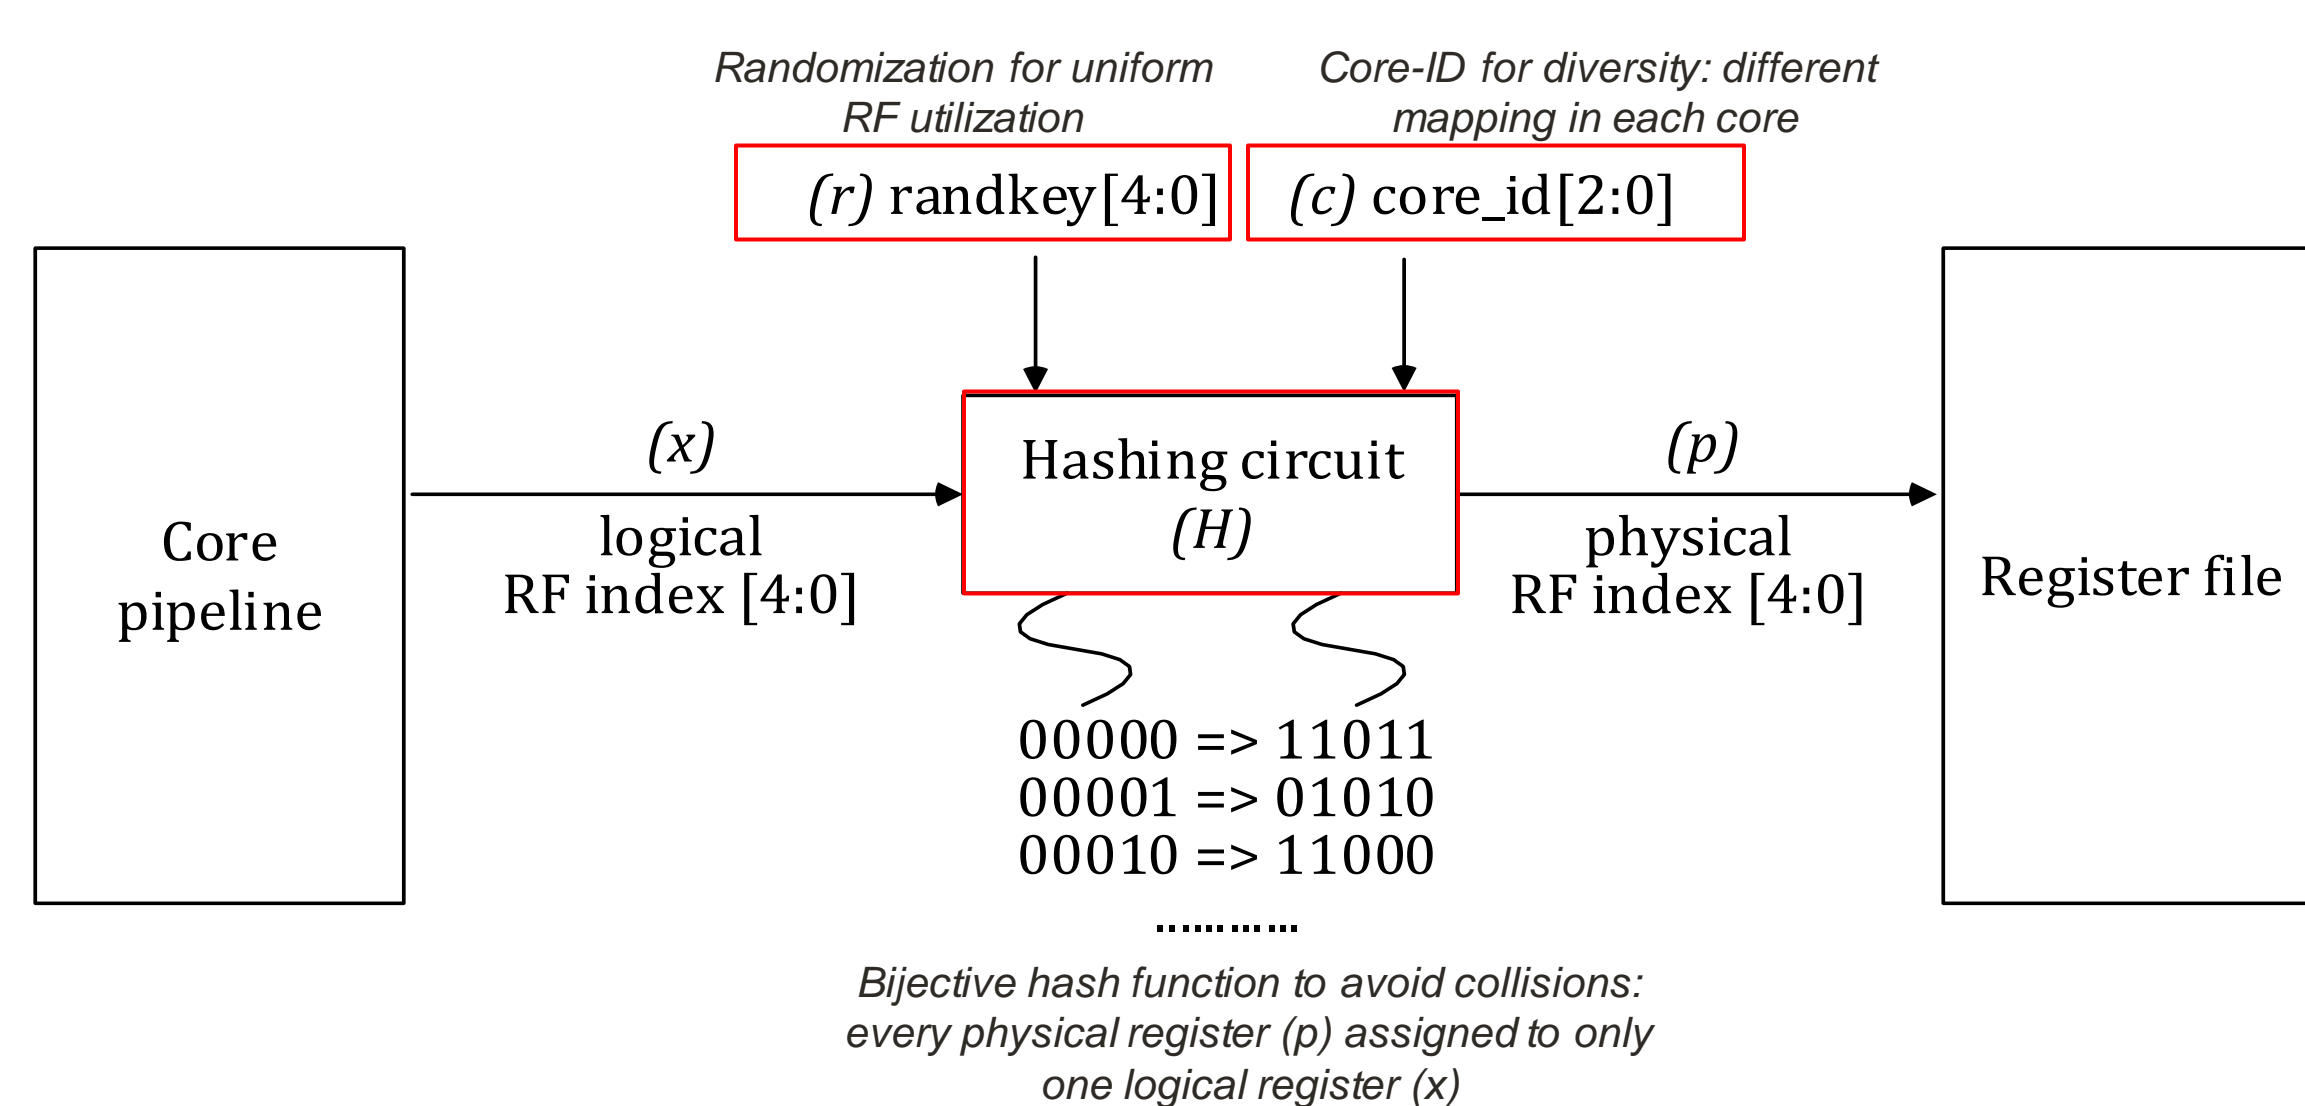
Randomization for uniform RF utilization

Core-ID for diversity: different mapping in each core

(r) randkey[4:0]

(c) core_id[2:0]

Core pipeline

(x)

logical RF index [4:0]

Hashing circuit (H)

(p)

physical RF index [4:0]

Register file

00000 => 11011
00001 => 01010
00010 => 11000
............

Bijective hash function to avoid collisions: every physical register (p) assigned to only one logical register (x)